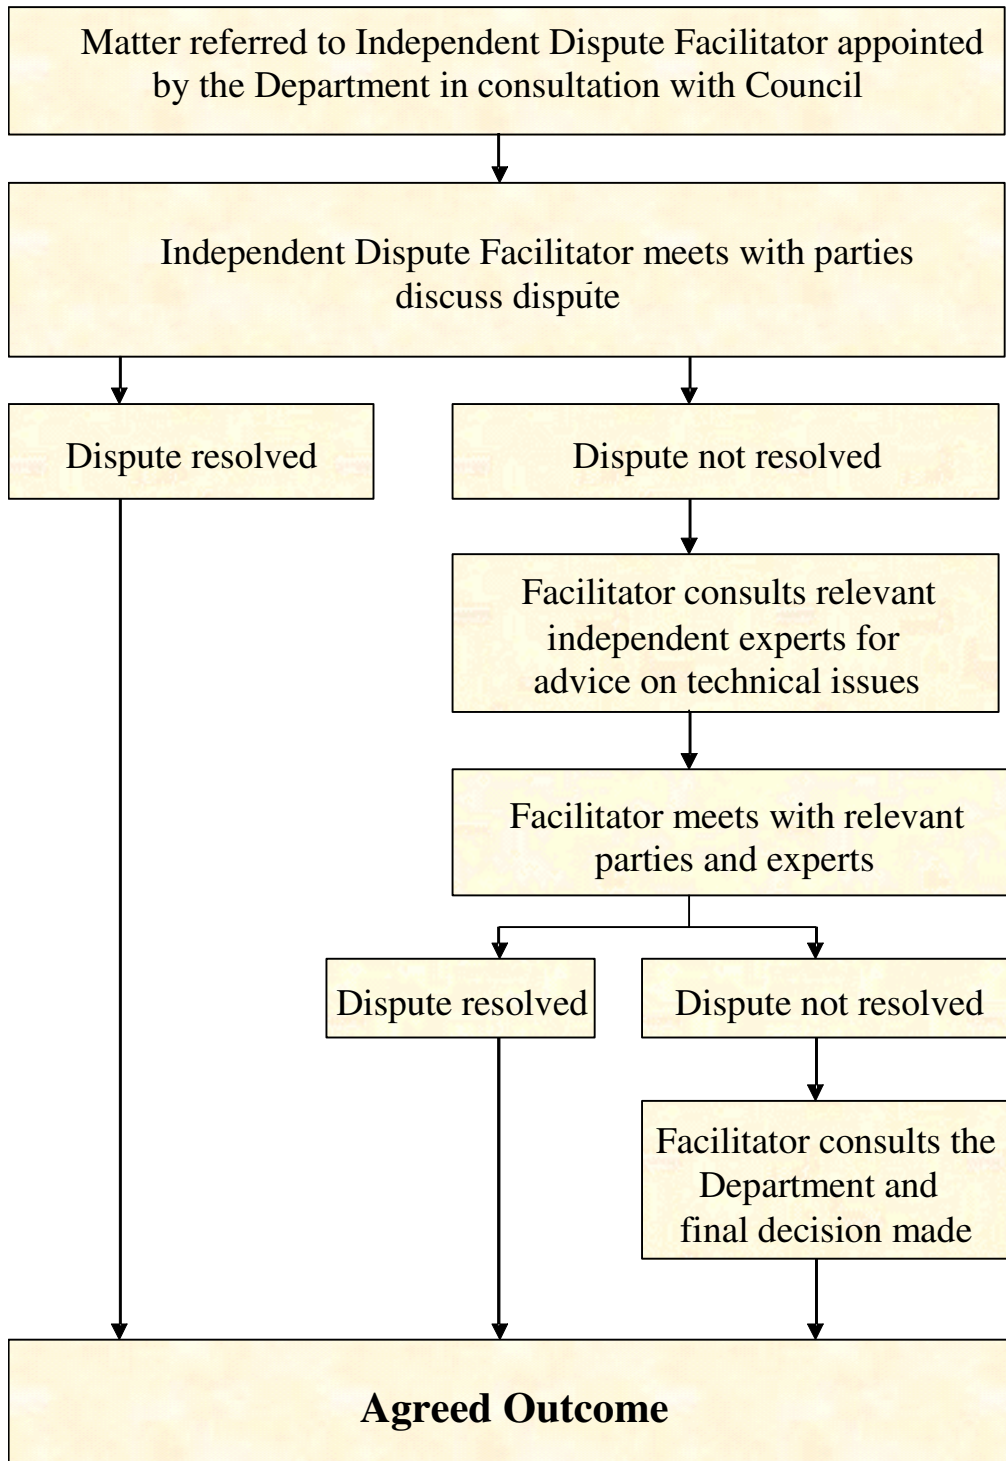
Matter referred to Independent Dispute Facilitator appointed by the Department in consultation with Council

Independent Dispute Facilitator meets with parties discuss dispute

Dispute resolved

Dispute not resolved

Facilitator consults relevant independent experts for advice on technical issues

Facilitator meets with relevant parties and experts

Dispute resolved

Dispute not resolved

Facilitator consults the Department and final decision made

**Agreed Outcome**